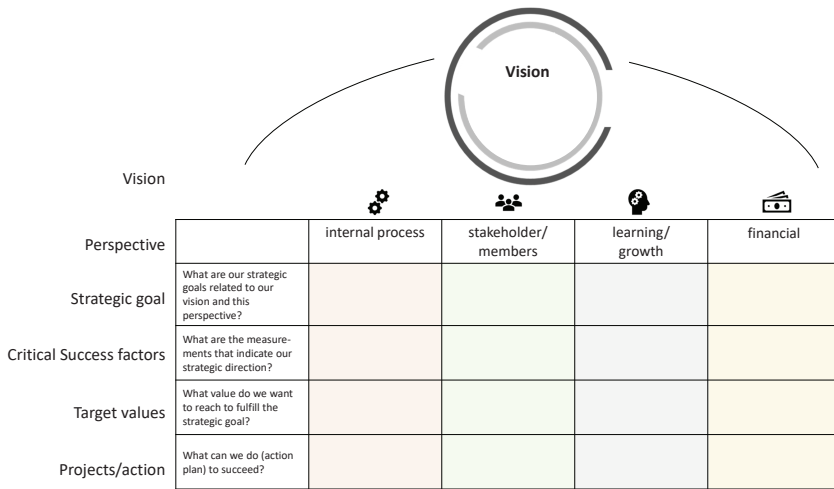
Vision

Vision

| Perspective | | internal process | stakeholder/ members | learning/ growth | financial |
|---|---|---|---|---|---|
| Strategic goal | What are our strategic goals related to our vision and this perspective? | | | | |
| Critical Success factors | What are the measurements that indicate our strategic direction? | | | | |
| Target values | What value do we want to reach to fulfill the strategic goal? | | | | |
| Projects/action | What can we do (action plan) to succeed? | | | | |